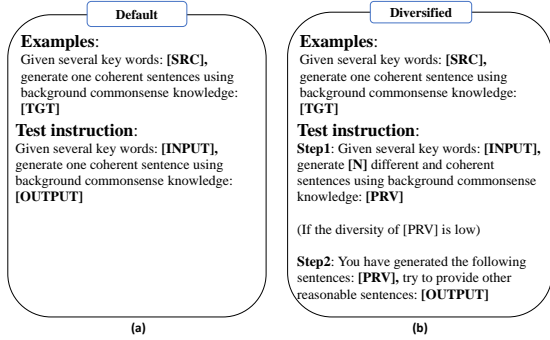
Default

**Examples**:
Given several key words: **[SRC],** generate one coherent sentences using background commonsense knowledge: **[TGT]**

**Test instruction**:
Given several key words: **[INPUT],** generate one coherent sentence using background commonsense knowledge: **[OUTPUT]**

(a)

Diversified

**Examples**:
Given several key words: **[SRC],** generate one coherent sentences using background commonsense knowledge: **[TGT]**

**Test instruction**:
**Step1**: Given several key words: **[INPUT],** generate **[N]** different and coherent sentences using background commonsense knowledge: **[PRV]**

(If the diversity of [PRV] is low)

**Step2**: You have generated the following sentences: **[PRV],** try to provide other reasonable sentences: **[OUTPUT]**

(b)